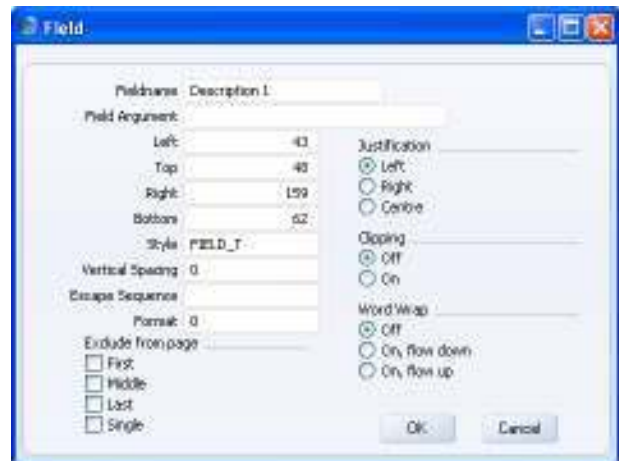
Field

Fieldname Description 1
Field Argument
Left 43
Top 48
Right 159
Bottom 62
Style FIELD_T
Vertical Spacing 0
Escape Sequence
Format 0

Exclude from page
First
Middle
Last
Single

Justification
Left
Right
Centre

Clipping
Off
On

Word Wrap
Off
On, flow down
On, flow up

OK
Cancel